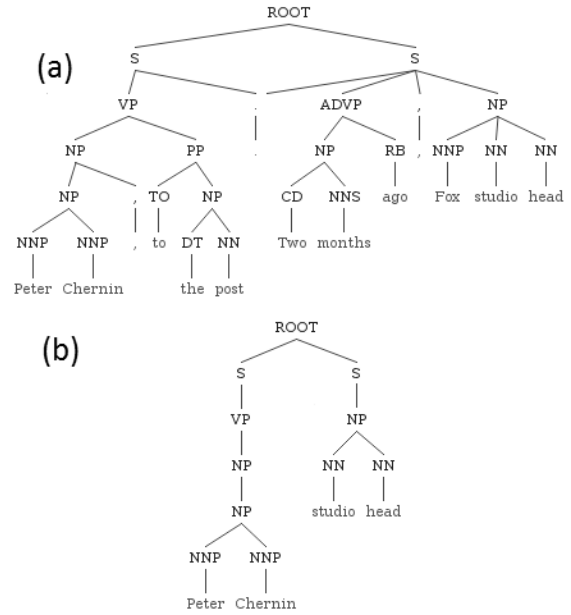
(a)

ROOT

S S

VP . ADVP , NP

NP PP . NP RB , NNP NN NN

NP , TO NP CD NNS ago Fox studio head

NNP NNP , to DT NN Two months

Peter Chernin the post

(b)

ROOT

S S

VP NP

NP NN NN

NP studio head

NNP NNP

Peter Chernin